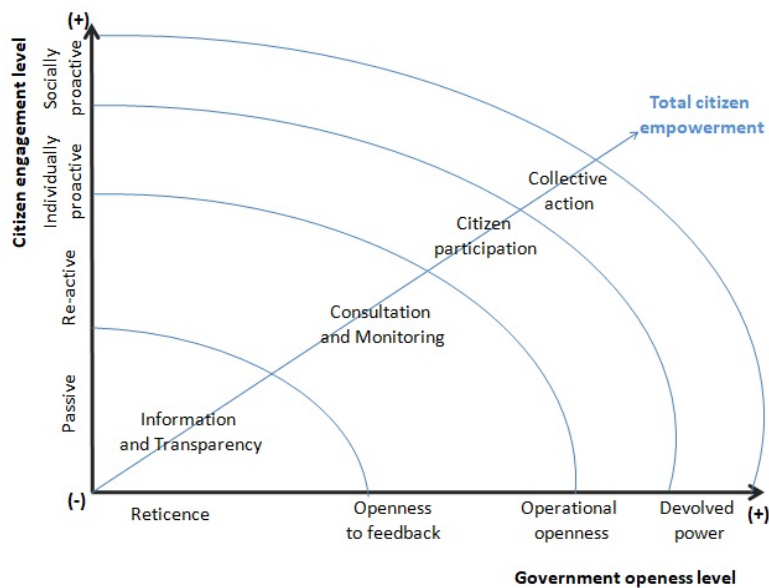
(+)

Citizen engagement level

Socially proactive

Individually proactive

Re-active

Passive

Total citizen empowerment

Collective action

Citizen participation

Consultation and Monitoring

Information and Transparency

(-)

Reticence

Openness to feedback

Operational openness

Devolved power

(+)

Government openess level